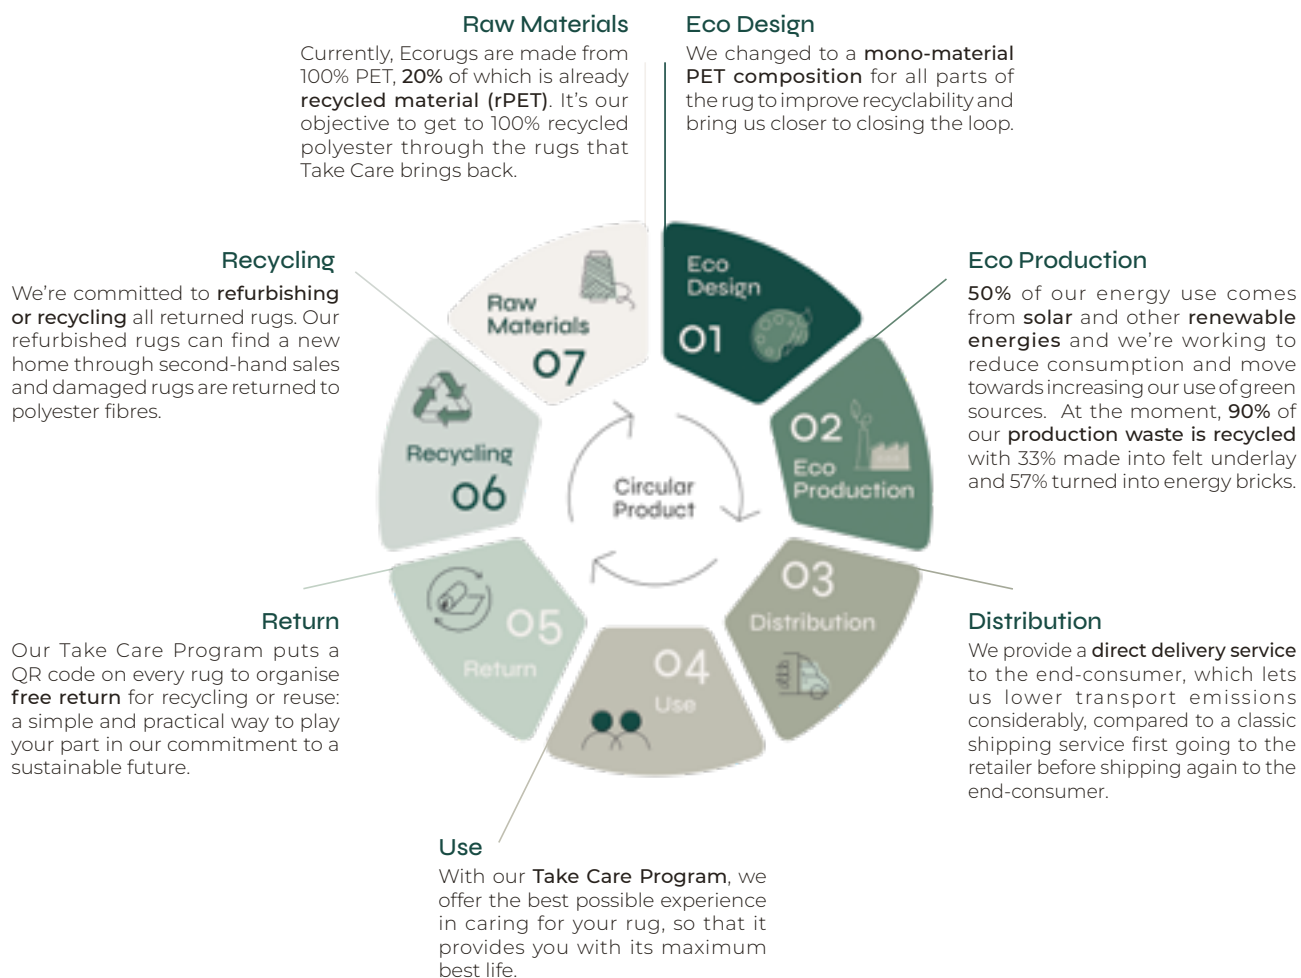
Raw Materials
Currently, Ecorugs are made from 100% PET, 20% of which is already recycled material (rPET). It's our objective to get to 100% recycled polyester through the rugs that Take Care brings back.

Eco Design
We changed to a mono-material PET composition for all parts of the rug to improve recyclability and bring us closer to closing the loop.

Recycling
We're committed to refurbishing or recycling all returned rugs. Our refurbished rugs can find a new home through second-hand sales and damaged rugs are returned to polyester fibres.

Eco Production
50% of our energy use comes from solar and other renewable energies and we're working to reduce consumption and move towards increasing our use of green sources. At the moment, 90% of our production waste is recycled with 33% made into felt underlay and 57% turned into energy bricks.

Eco Design
01

02
Eco Production

03
Distribution

04
Use

05
Return

Recycling
06

Raw Materials
07

Circular Product

Return
Our Take Care Program puts a QR code on every rug to organise free return for recycling or reuse: a simple and practical way to play your part in our commitment to a sustainable future.

Distribution
We provide a direct delivery service to the end-consumer, which lets us lower transport emissions considerably, compared to a classic shipping service first going to the retailer before shipping again to the end-consumer.

Use
With our Take Care Program, we offer the best possible experience in caring for your rug, so that it provides you with its maximum best life.